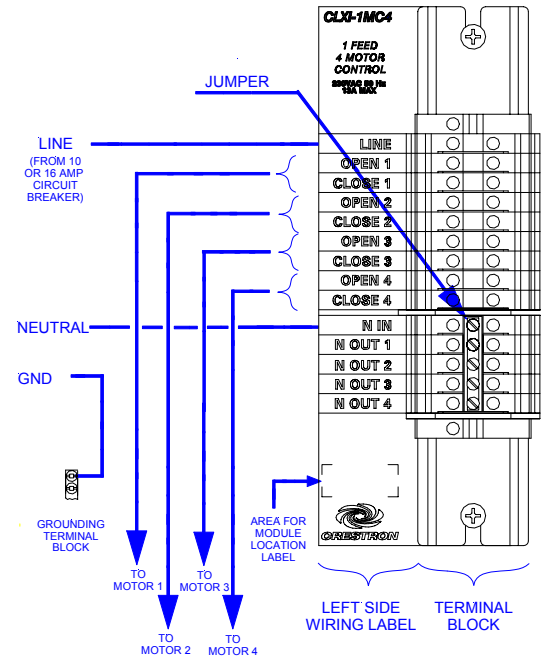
CLXI-1MC4

1 FEED
4 MOTOR
CONTROL

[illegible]
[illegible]

JUMPER

LINE
(FROM 10 OR 16 AMP CIRCUIT BREAKER)

LINE
OPEN 1
CLOSE 1
OPEN 2
CLOSE 2
OPEN 3
CLOSE 3
OPEN 4
CLOSE 4

NEUTRAL

N IN
N OUT 1
N OUT 2
N OUT 3
N OUT 4

GND

GROUNDING TERMINAL BLOCK

AREA FOR MODULE LOCATION LABEL

CRESTRON

TO MOTOR 1

TO MOTOR 2

TO MOTOR 3

TO MOTOR 4

LEFT SIDE WIRING LABEL

TERMINAL BLOCK